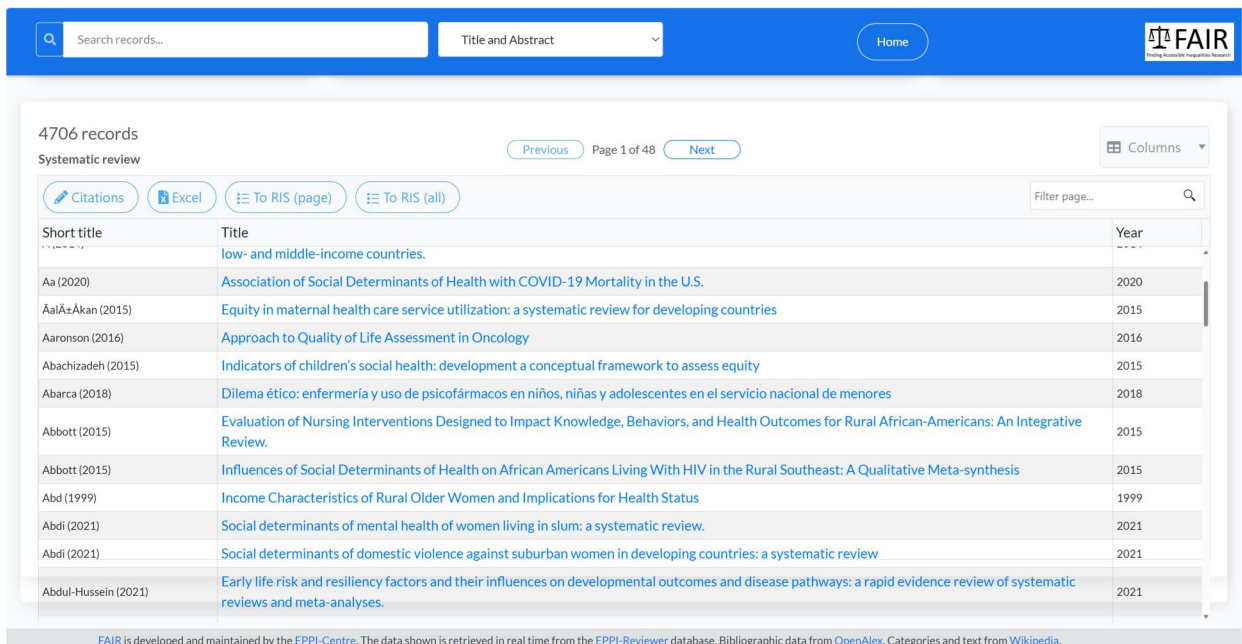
Search records...

Title and Abstract

Home

FAIR
Finding Accessible Inequalities Research

4706 records
Systematic review

Previous Page 1 of 48 Next

Columns

Citations Excel To RIS (page) To RIS (all)

Filter page...

| Short title | Title | Year |
|---|---|---|
| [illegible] | low- and middle-income countries. | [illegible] |
| Aa (2020) | Association of Social Determinants of Health with COVID-19 Mortality in the U.S. | 2020 |
| ÃalÄ±Åkan (2015) | Equity in maternal health care service utilization: a systematic review for developing countries | 2015 |
| Aaronson (2016) | Approach to Quality of Life Assessment in Oncology | 2016 |
| Abachizadeh (2015) | Indicators of children's social health: development a conceptual framework to assess equity | 2015 |
| Abarca (2018) | Dilema ético: enfermería y uso de psicofármacos en niños, niñas y adolescentes en el servicio nacional de menores | 2018 |
| Abbott (2015) | Evaluation of Nursing Interventions Designed to Impact Knowledge, Behaviors, and Health Outcomes for Rural African-Americans: An Integrative Review. | 2015 |
| Abbott (2015) | Influences of Social Determinants of Health on African Americans Living With HIV in the Rural Southeast: A Qualitative Meta-synthesis | 2015 |
| Abd (1999) | Income Characteristics of Rural Older Women and Implications for Health Status | 1999 |
| Abdi (2021) | Social determinants of mental health of women living in slum: a systematic review. | 2021 |
| Abdi (2021) | Social determinants of domestic violence against suburban women in developing countries: a systematic review | 2021 |
| Abdul-Hussein (2021) | Early life risk and resiliency factors and their influences on developmental outcomes and disease pathways: a rapid evidence review of systematic reviews and meta-analyses. | 2021 |

FAIR is developed and maintained by the EPPI-Centre. The data shown is retrieved in real time from the EPPI-Reviewer database. Bibliographic data from OpenAlex. Categories and text from Wikipedia.